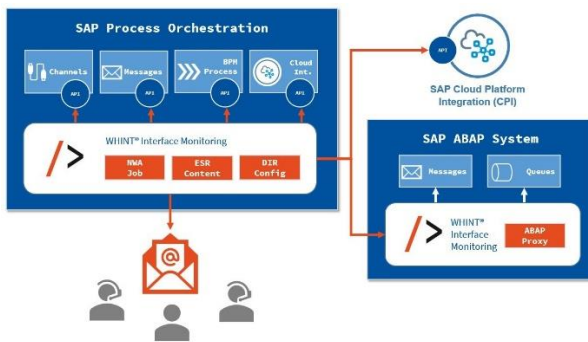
SAP Process Orchestration

Channels
API
Messages
API
BPM Process
API
Cloud Int.
API

WHINT® Interface Monitoring
NWA Job
ESR Content
DIR Config

API
SAP Cloud Platform Integration (CPI)

SAP ABAP System
Messages
Queues
WHINT® Interface Monitoring
ABAP Proxy

@